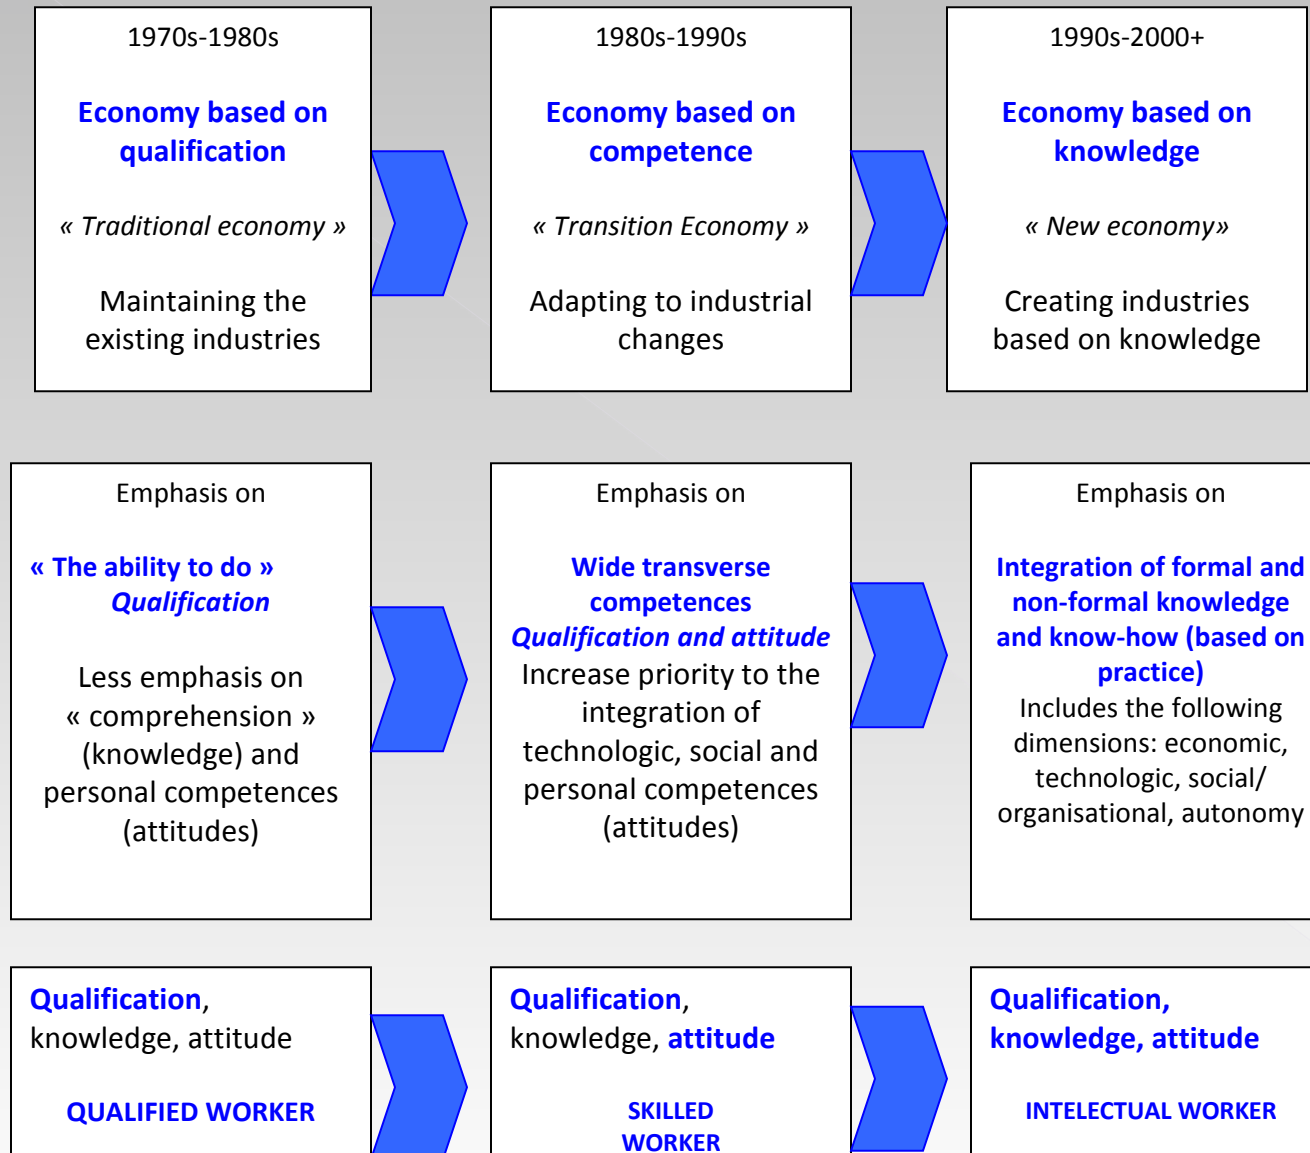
1970s-1980s

Economy based on qualification

« Traditional economy »

Maintaining the existing industries

1980s-1990s

Economy based on competence

« Transition Economy »

Adapting to industrial changes

1990s-2000+

Economy based on knowledge

« New economy»

Creating industries based on knowledge

Emphasis on

« The ability to do »
Qualification

Less emphasis on « comprehension » (knowledge) and personal competences (attitudes)

Emphasis on

Wide transverse competences
Qualification and attitude
Increase priority to the integration of technologic, social and personal competences (attitudes)

Emphasis on

Integration of formal and non-formal knowledge and know-how (based on practice)
Includes the following dimensions: economic, technologic, social/ organisational, autonomy

Qualification, knowledge, attitude

QUALIFIED WORKER

Qualification, knowledge, attitude

SKILLED WORKER

Qualification, knowledge, attitude

INTELECTUAL WORKER